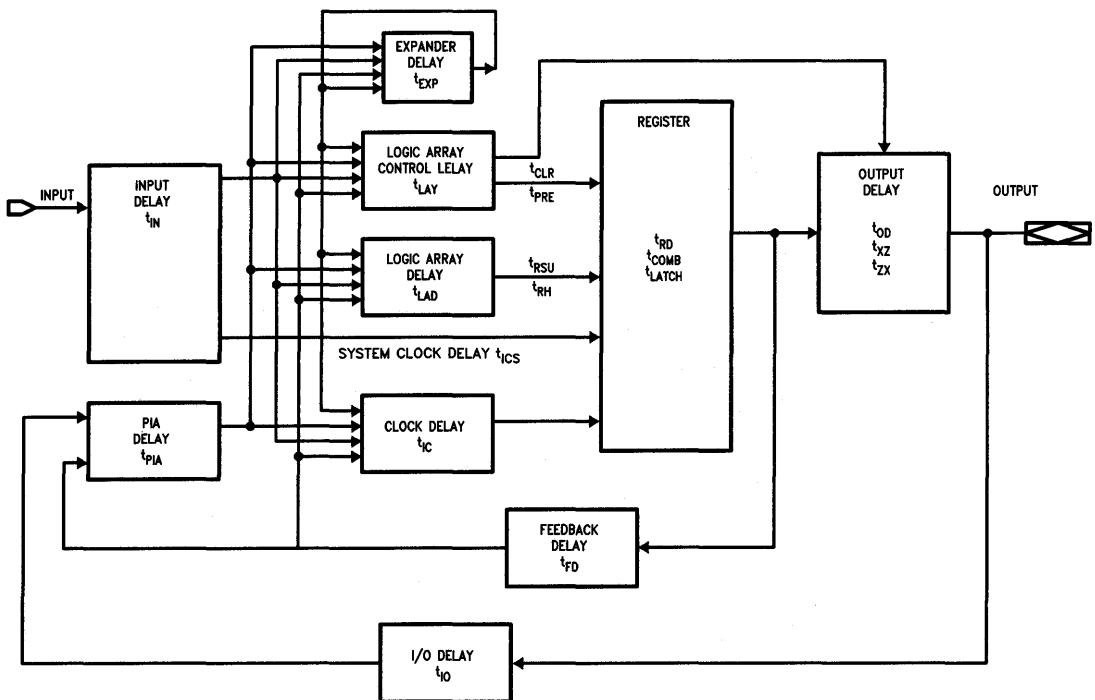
EXPANDER DELAY $t_{EXP}$

REGISTER

LOGIC ARRAY CONTROL LELAY $t_{LAY}$

$t_{CLR}$

$t_{PRE}$

OUTPUT DELAY

$t_{OD}$

$t_{XZ}$

$t_{ZX}$

OUTPUT

INPUT

INPUT DELAY $t_{IN}$

LOGIC ARRAY DELAY $t_{LAD}$

$t_{RSU}$

$t_{RH}$

$t_{RD}$

$t_{COMB}$

$t_{LATCH}$

SYSTEM CLOCK DELAY $t_{ICS}$

PIA DELAY $t_{PIA}$

CLOCK DELAY $t_{IC}$

FEEDBACK DELAY $t_{FD}$

I/O DELAY $t_{IO}$